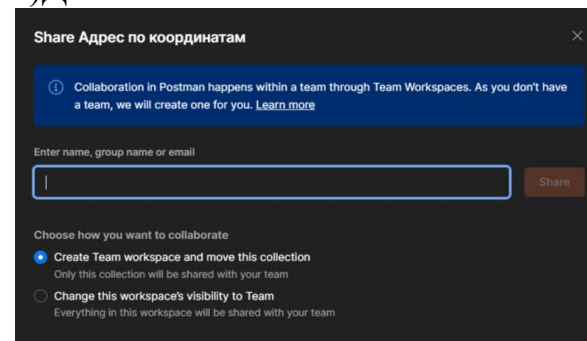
Share Адрес по координатам

Collaboration in Postman happens within a team through Team Workspaces. As you don't have a team, we will create one for you. Learn more

Enter name, group name or email

Share

Choose how you want to collaborate

Create Team workspace and move this collection
Only this collection will be shared with your team

Change this workspace's visibility to Team
Everything in this workspace will be shared with your team